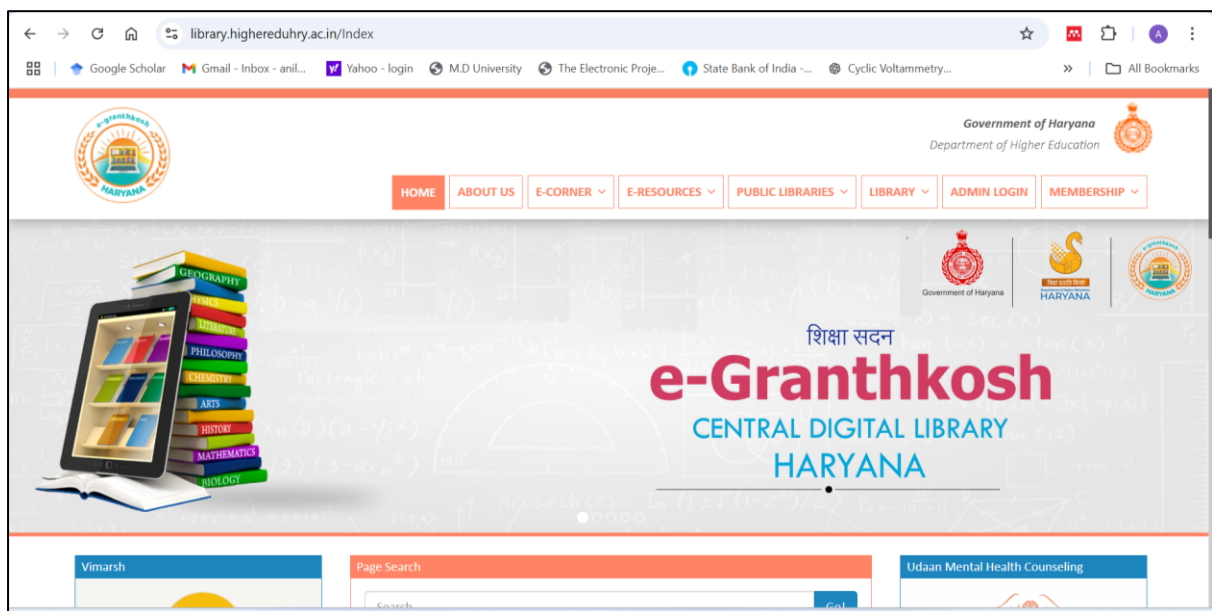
library.higheredu hry.ac.in/Index

Google Scholar Gmail - Inbox - anil... Yahoo - login M.D University The Electronic Proje... State Bank of India -... Cyclic Voltammetry... » All Bookmarks

e-granthkosh HARYANA

Government of Haryana
Department of Higher Education

HOME ABOUT US E-CORNER E-RESOURCES PUBLIC LIBRARIES LIBRARY ADMIN LOGIN MEMBERSHIP

GEOGRAPHY PHYSICS LITERATURE PHILOSOPHY CHEMISTRY ARTS HISTORY MATHEMATICS BIOLOGY

Government of Haryana
HARYANA

शिक्षा सदन
e-Granthkosh
CENTRAL DIGITAL LIBRARY
HARYANA

Vimarsh

Page Search

Search Go!

Udaan Mental Health Counseling